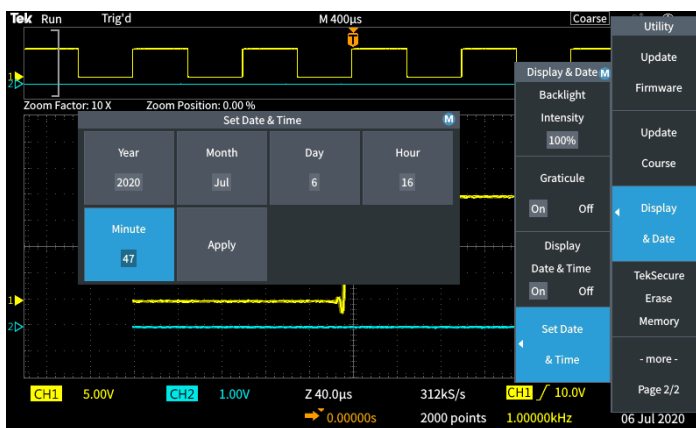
Tek Run Trig'd M 400µs Coarse

Utility

Update Firmware

Update Course

Display & Date

TekSecure Erase Memory

- more - Page 2/2

Display & Date M

Backlight Intensity 100%

Graticule On Off

Display Date & Time On Off

Set Date & Time

Zoom Factor: 10 X Zoom Position: 0.00 %

Set Date & Time M

| Year | Month | Day | Hour |
|---|---|---|---|
| 2020 | Jul | 6 | 16 |
| Minute 47 | Apply | | |

CH1 5.00V CH2 1.00V Z 40.0µs 312kS/s CH1 / 10.0V

0.00000s 2000 points 1.00000kHz 06 Jul 2020